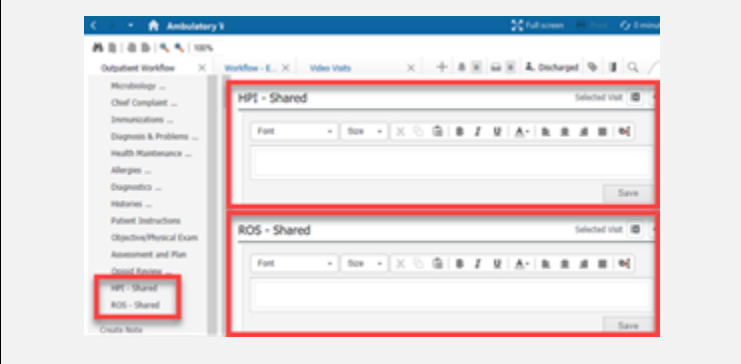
Ambulatory V

Full screen Print 0 minu

100%

Outpatient Workflow

Workflow - E...

Video Visits

Discharged

Microbiology ...

Chief Complaint ...

Immunizations ...

Diagnosis & Problems ...

Health Maintenance ...

Allergies ...

Diagnostics ...

Histories ...

Patient Instructions

Objective/Physical Exam

Assessment and Plan

Opioid Review ...

HPI - Shared

ROS - Shared

Create Note

HPI - Shared

Selected Visit

Font Size

B I U A

Save

ROS - Shared

Selected Visit

Font Size

B I U A

Save